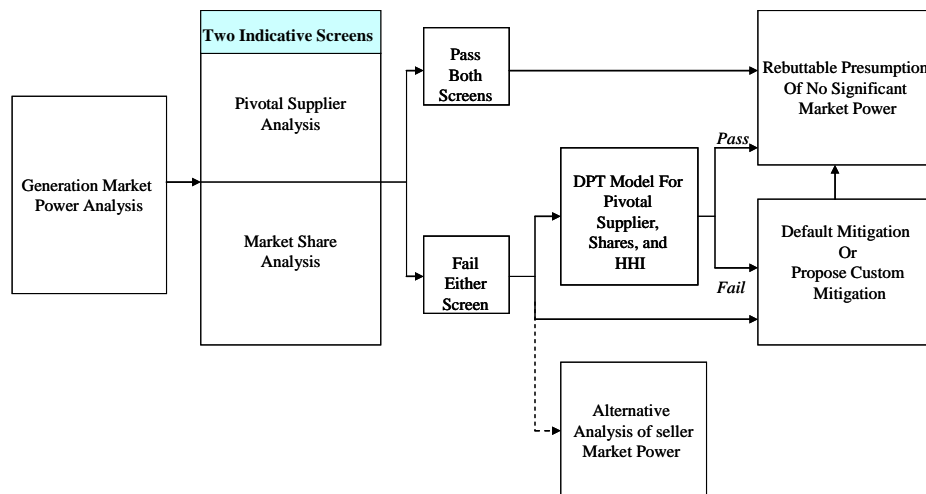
Generation Market Power Analysis

Two Indicative Screens

Pivotal Supplier Analysis

Market Share Analysis

Pass Both Screens

Fail Either Screen

DPT Model For Pivotal Supplier, Shares, and HHI

Pass

Fail

Rebuttable Presumption Of No Significant Market Power

Default Mitigation Or Propose Custom Mitigation

Alternative Analysis of seller Market Power